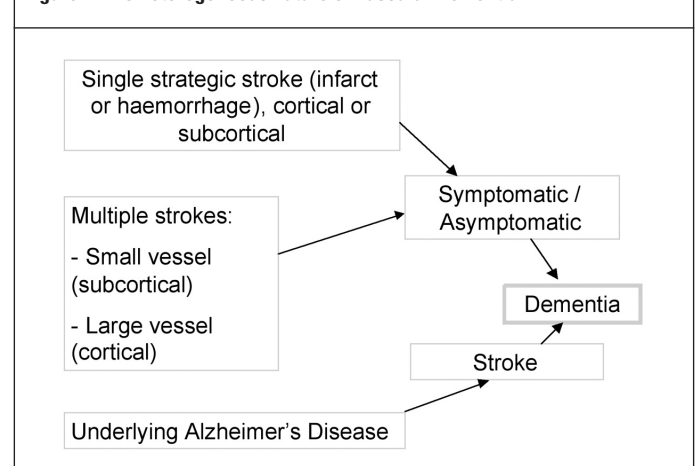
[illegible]

Single strategic stroke (infarct or haemorrhage), cortical or subcortical

Symptomatic / Asymptomatic

Multiple strokes:

- Small vessel (subcortical)

- Large vessel (cortical)

Dementia

Stroke

Underlying Alzheimer's Disease